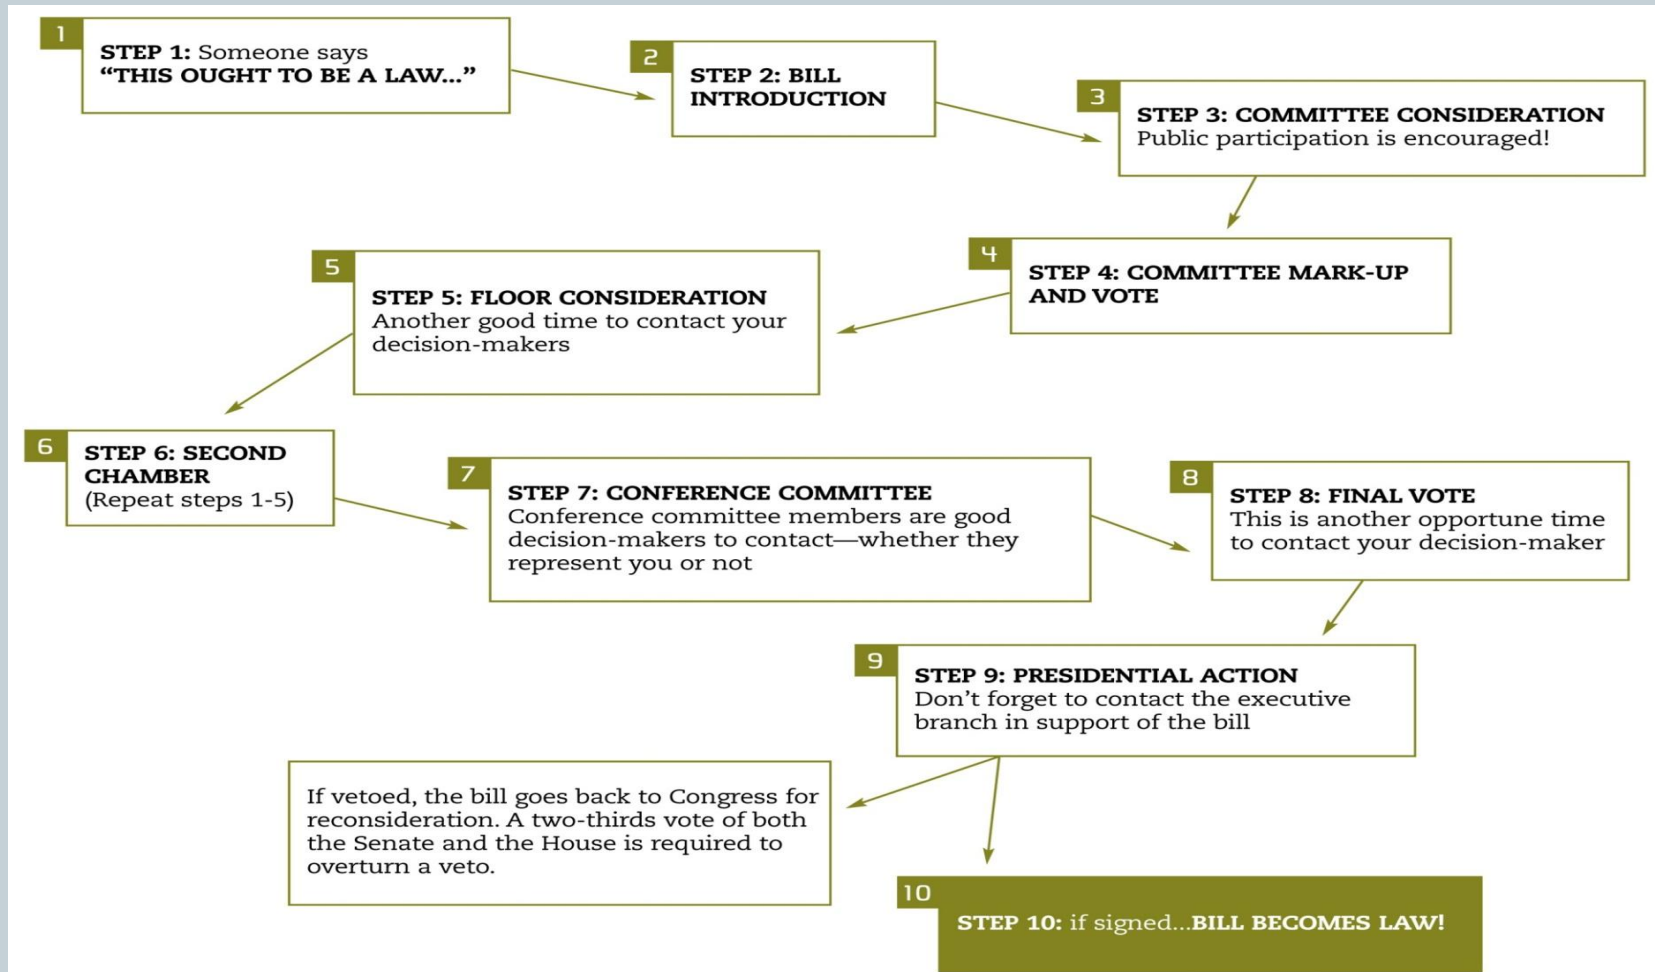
1
STEP 1: Someone says
"THIS OUGHT TO BE A LAW..."

2
STEP 2: BILL INTRODUCTION

3
STEP 3: COMMITTEE CONSIDERATION
Public participation is encouraged!

4
STEP 4: COMMITTEE MARK-UP AND VOTE

5
STEP 5: FLOOR CONSIDERATION
Another good time to contact your decision-makers

6
STEP 6: SECOND CHAMBER
(Repeat steps 1-5)

7
STEP 7: CONFERENCE COMMITTEE
Conference committee members are good decision-makers to contact—whether they represent you or not

8
STEP 8: FINAL VOTE
This is another opportune time to contact your decision-maker

9
STEP 9: PRESIDENTIAL ACTION
Don't forget to contact the executive branch in support of the bill

If vetoed, the bill goes back to Congress for reconsideration. A two-thirds vote of both the Senate and the House is required to overturn a veto.

10
STEP 10: if signed...BILL BECOMES LAW!